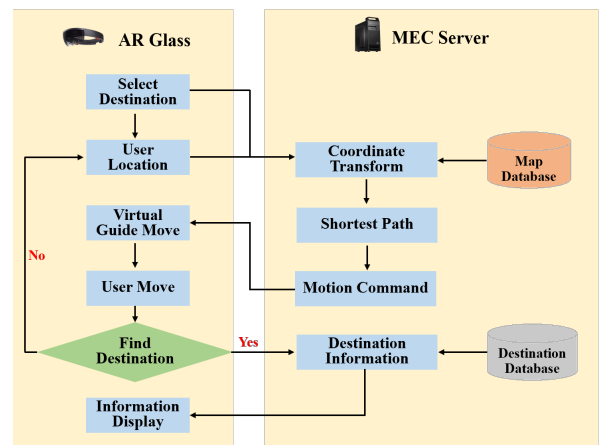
AR Glass

MEC Server

Select Destination

User Location

Virtual Guide Move

User Move

Find Destination

Information Display

No

Yes

Coordinate Transform

Shortest Path

Motion Command

Destination Information

Map Database

Destination Database